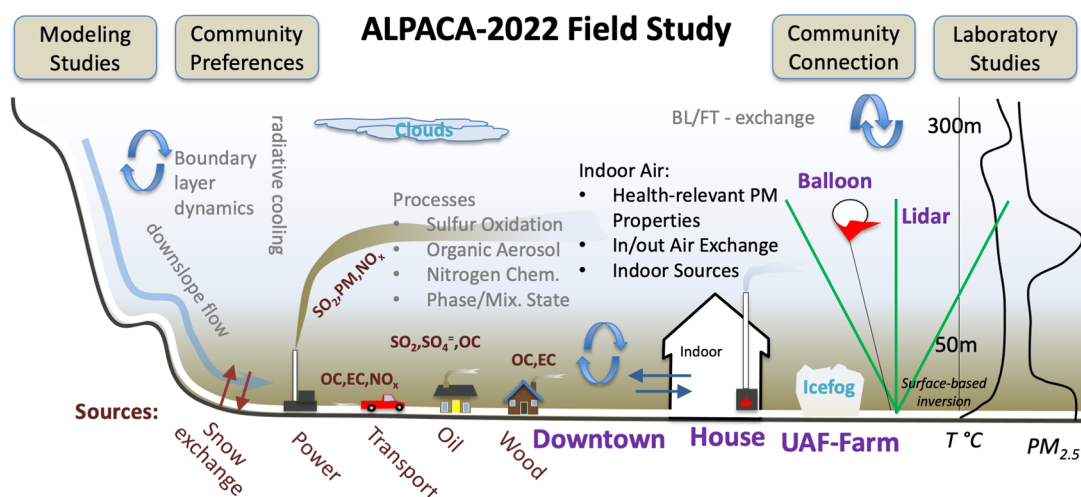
Modeling Studies

Community Preferences

ALPACA-2022 Field Study

Community Connection

Laboratory Studies

Clouds

BL/FT - exchange

300m

Boundary layer dynamics

radiative cooling

downslope flow

Processes
• Sulfur Oxidation
• Organic Aerosol
• Nitrogen Chem.
• Phase/Mix. State

Indoor Air:
• Health-relevant PM Properties
• In/out Air Exchange
• Indoor Sources

Balloon

Lidar

$SO_2$,PM,$NO_x$

$SO_2$,$SO_4^=$,OC

OC,EC

OC,EC,$NO_x$

Indoor

50m

Icefog

Surface-based inversion

Sources:

Snow exchange

Power

Transport

Oil

Wood

Downtown

House

UAF-Farm

T °C

$PM_{2.5}$